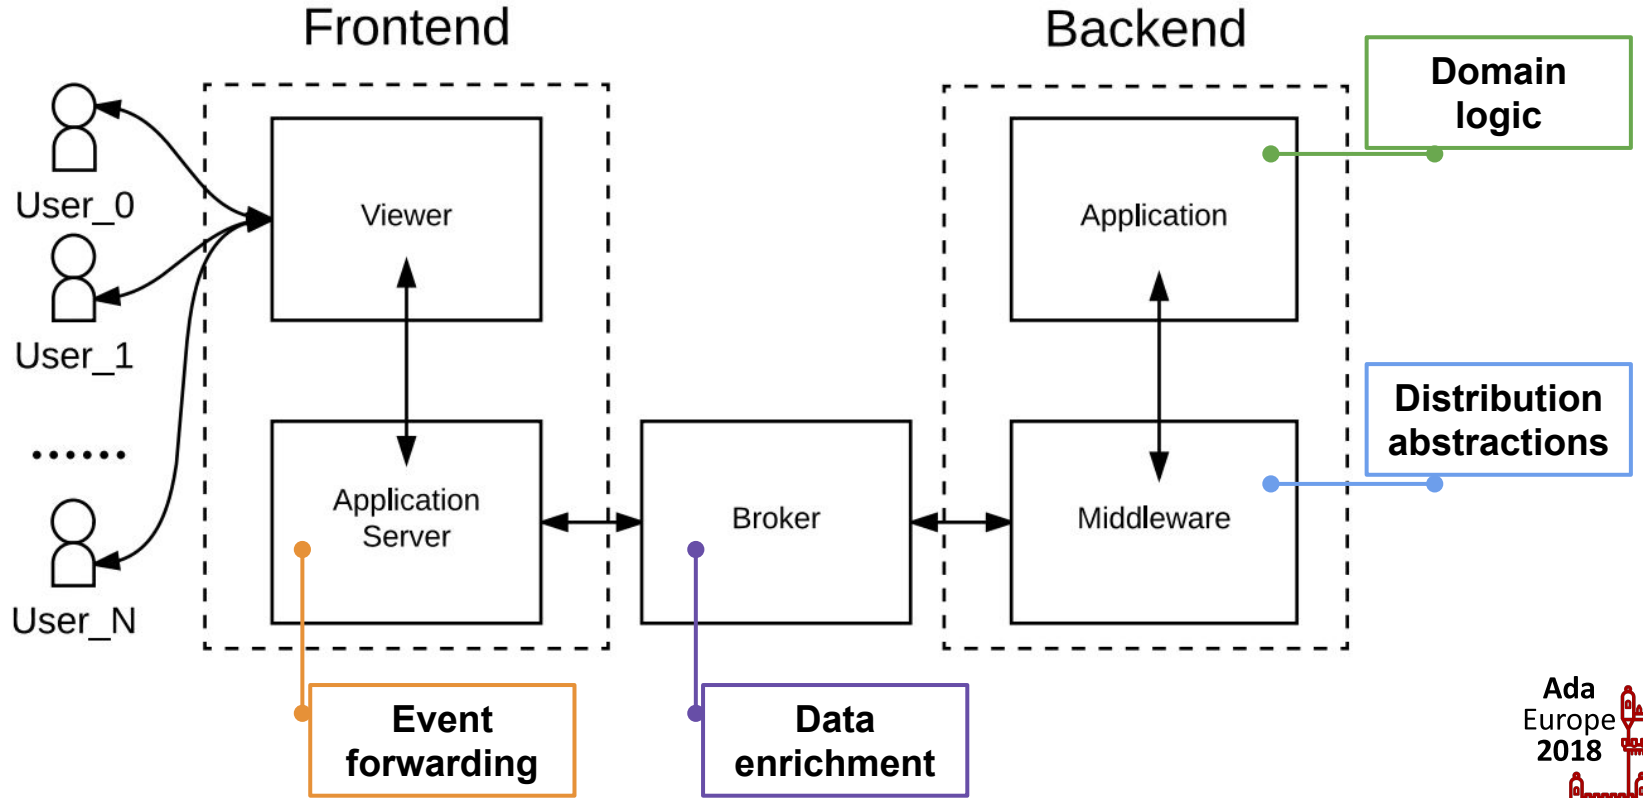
Frontend

Backend

Domain logic

User_0

Viewer

Application

User_1

Distribution abstractions

.......

Application Server

Broker

Middleware

User_N

Event forwarding

Data enrichment

Ada Europe 2018